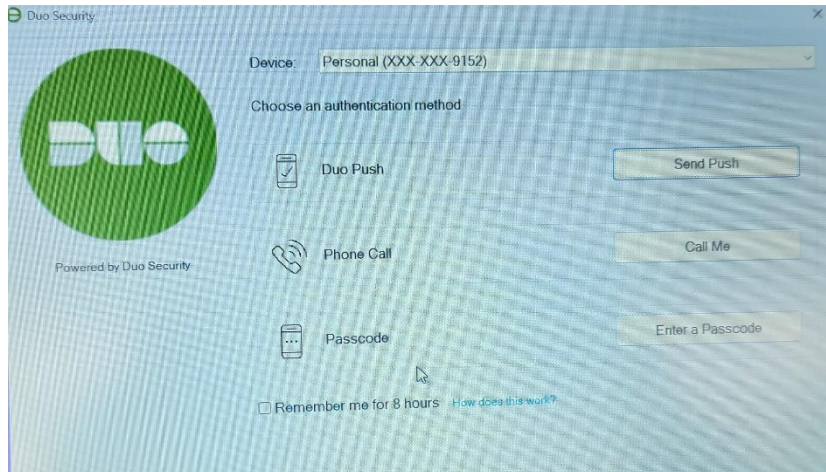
Duo Security

×

DUO

Powered by Duo Security

Device: Personal (XXX-XXX-9152)

Choose an authentication method

Duo Push

Send Push

Phone Call

Call Me

Passcode

Enter a Passcode

Remember me for 8 hours How does this work?